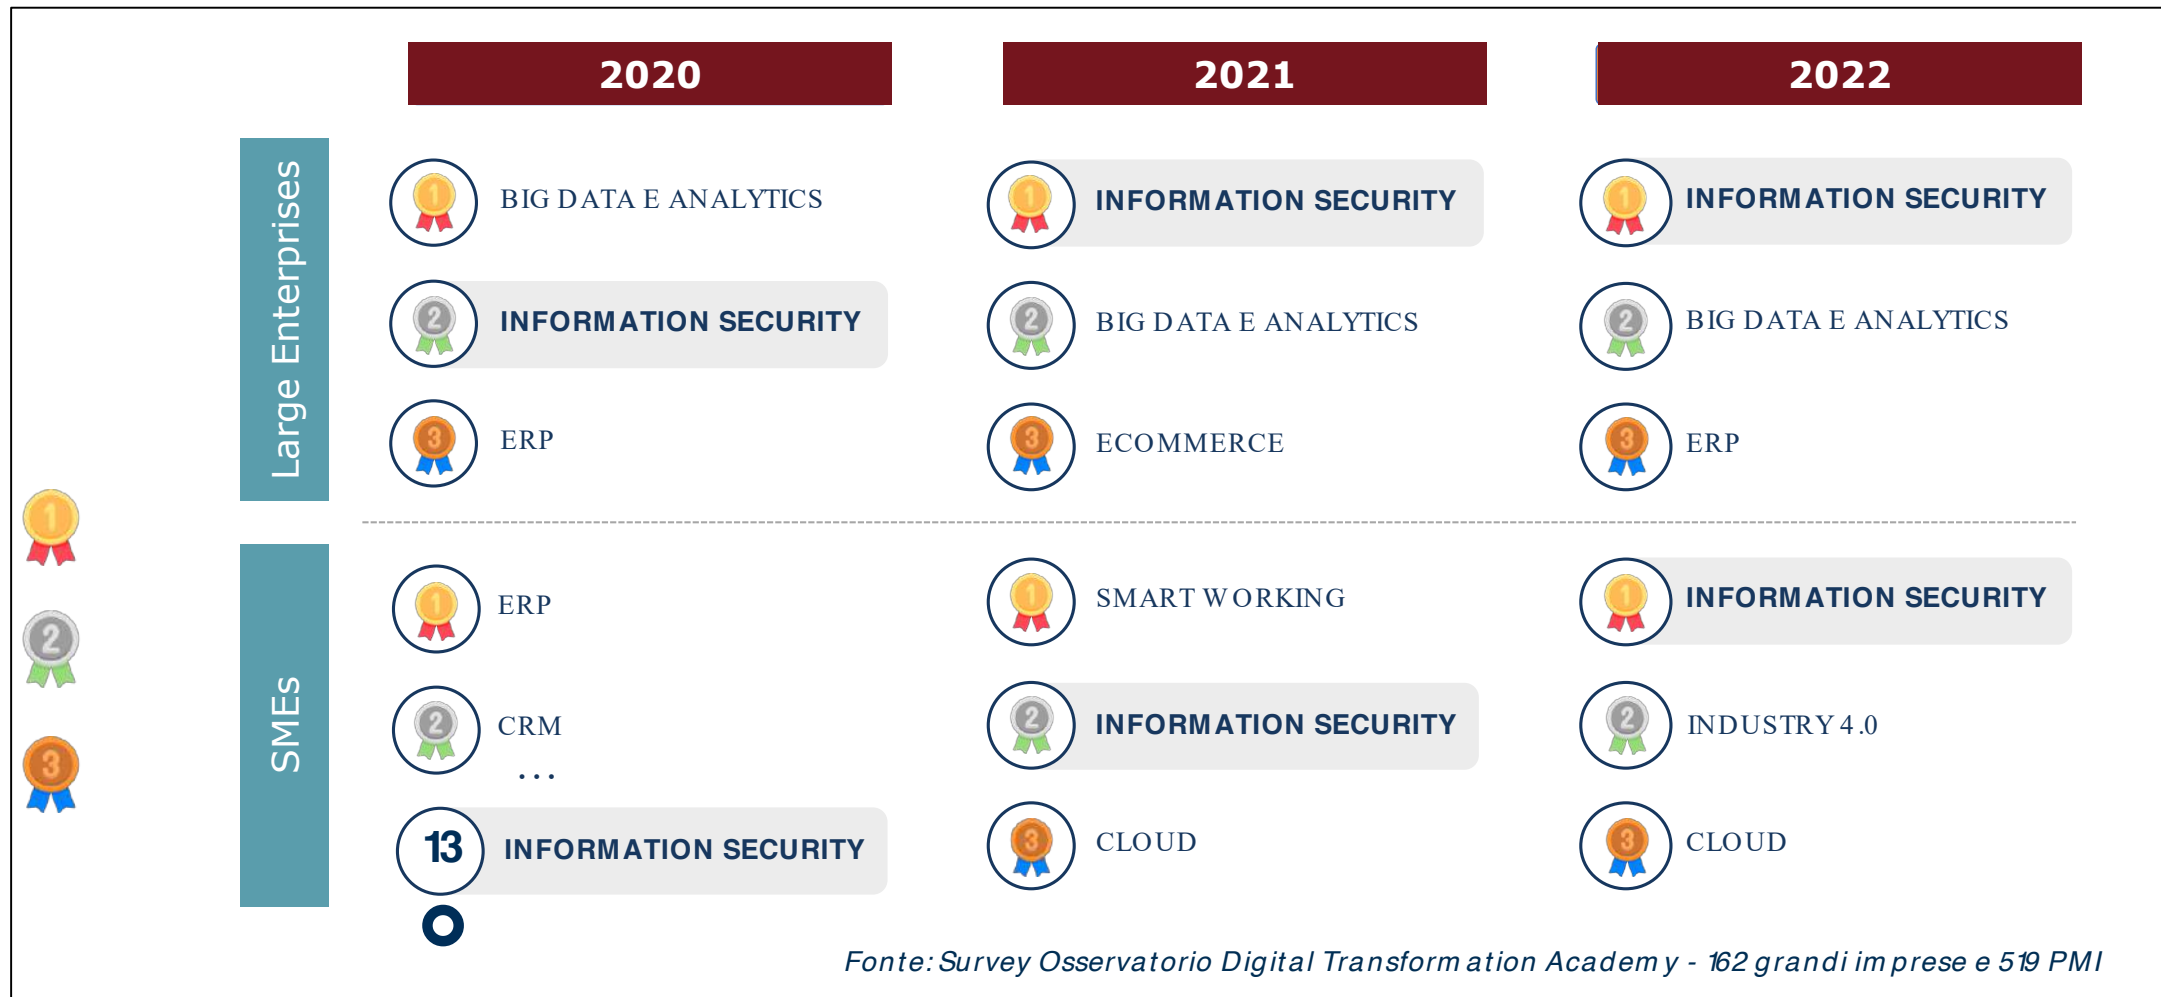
| | 2020 | 2021 | 2022 |
|---|---|---|---|
| Large Enterprises | 1 BIG DATA E ANALYTICS | 1 INFORMATION SECURITY | 1 INFORMATION SECURITY |
| | 2 INFORMATION SECURITY | 2 BIG DATA E ANALYTICS | 2 BIG DATA E ANALYTICS |
| | 3 ERP | 3 ECOMMERCE | 3 ERP |
| SMEs | 1 ERP | 1 SMART WORKING | 1 INFORMATION SECURITY |
| | 2 CRM | 2 INFORMATION SECURITY | 2 INDUSTRY 4.0 |
| | ... | | |
| | 13 INFORMATION SECURITY | 3 CLOUD | 3 CLOUD |

1

2

3

Fonte: Survey Osservatorio Digital Transformation Academy - 162 grandi imprese e 519 PMI